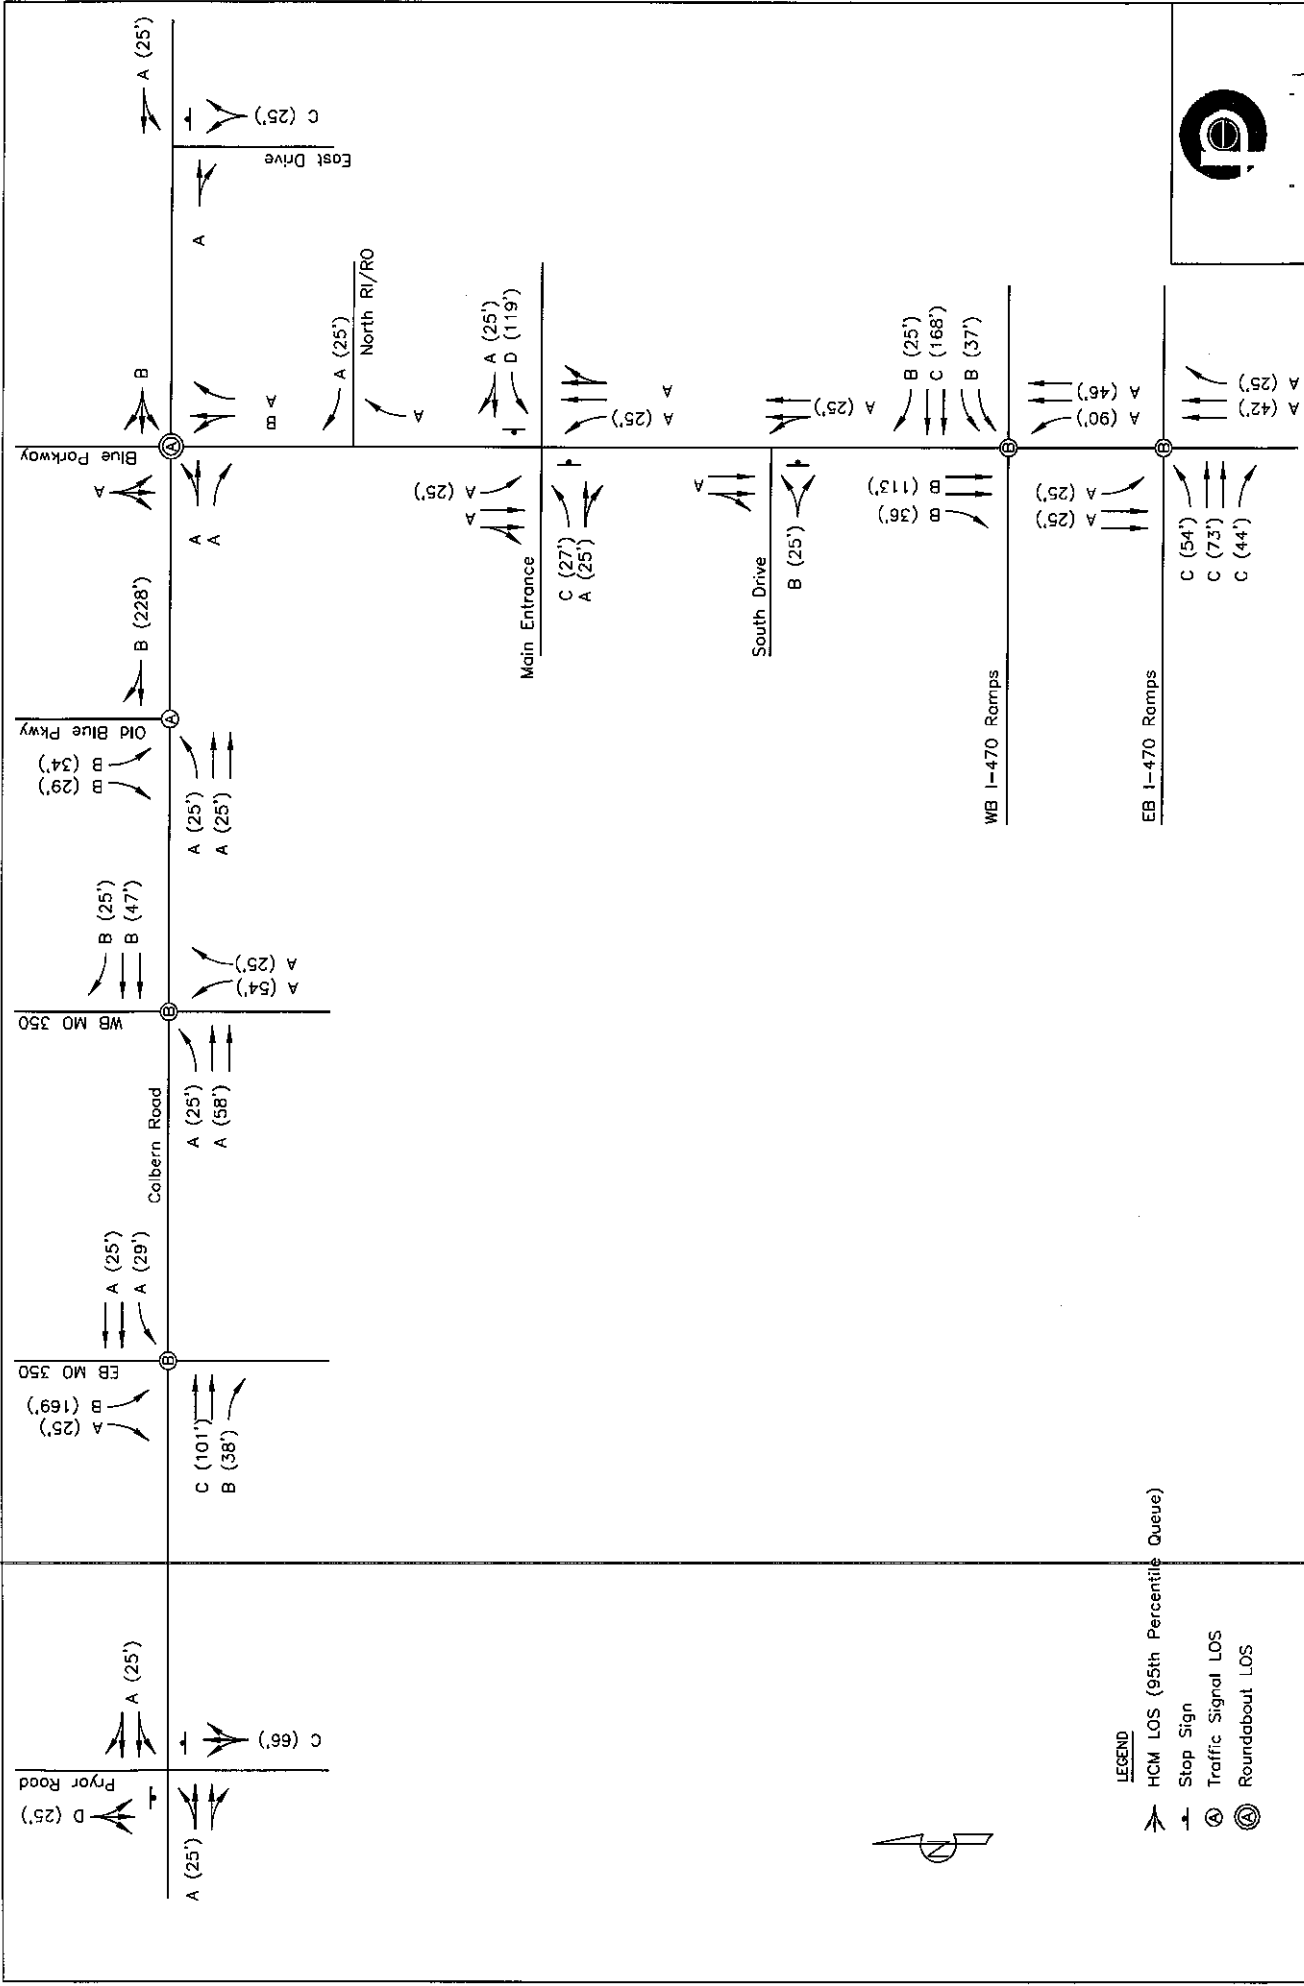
Colbern Road

Pryor Road
D (25')
A (25')
A (25')
C (66')

EB MO 350
A (25')
B (169')
C (101')
B (38')
A (25')
A (29')

WB MO 350
B (25')
B (47')
A (25')
A (54')
A (25')
A (58')

Old Blue Pkwy
B (34')
B (29')
A (25')
A (25')
B (228')

Blue Parkway
A
A
A
B
B
A

North RI/RO
A (25')
A

East Drive
C (25')
A (25')
A

Main Entrance
A (25')
D (119')
A (25')
A
A (25')
A
C (27')
A (25')

South Drive
A (25')
A
B (25')

WB I-470 Ramps
B (25')
C (168')
B (37')
A (46')
A (90')
B (113')
B (36')
A (25')
A (25')

EB I-470 Ramps
A (25')
A (42')
C (54')
C (73')
C (44')

LEGEND
HCM LOS (95th Percentile Queue)
Stop Sign
Ⓐ Traffic Signal LOS
Ⓐ Roundabout LOS